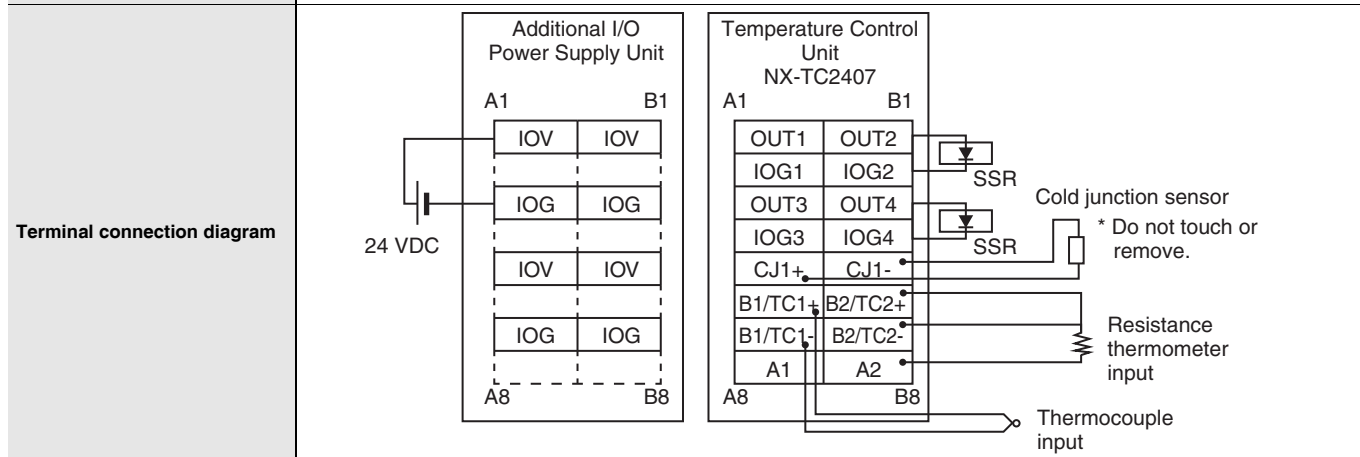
Terminal connection diagram

Additional I/O Power Supply Unit

A1 B1

| IOV | IOV |
|---|---|
| IOG | IOG |
| IOV | IOV |
| IOG | IOG |

A8 B8

24 VDC

Temperature Control Unit NX-TC2407

A1 B1

| OUT1 | OUT2 |
|---|---|
| IOG1 | IOG2 |
| OUT3 | OUT4 |
| IOG3 | IOG4 |
| CJ1+ | CJ1- |
| B1/TC1+ | B2/TC2+ |
| B1/TC1- | B2/TC2- |
| A1 | A2 |

A8 B8

SSR

SSR

Cold junction sensor

* Do not touch or remove.

Resistance thermometer input

Thermocouple input